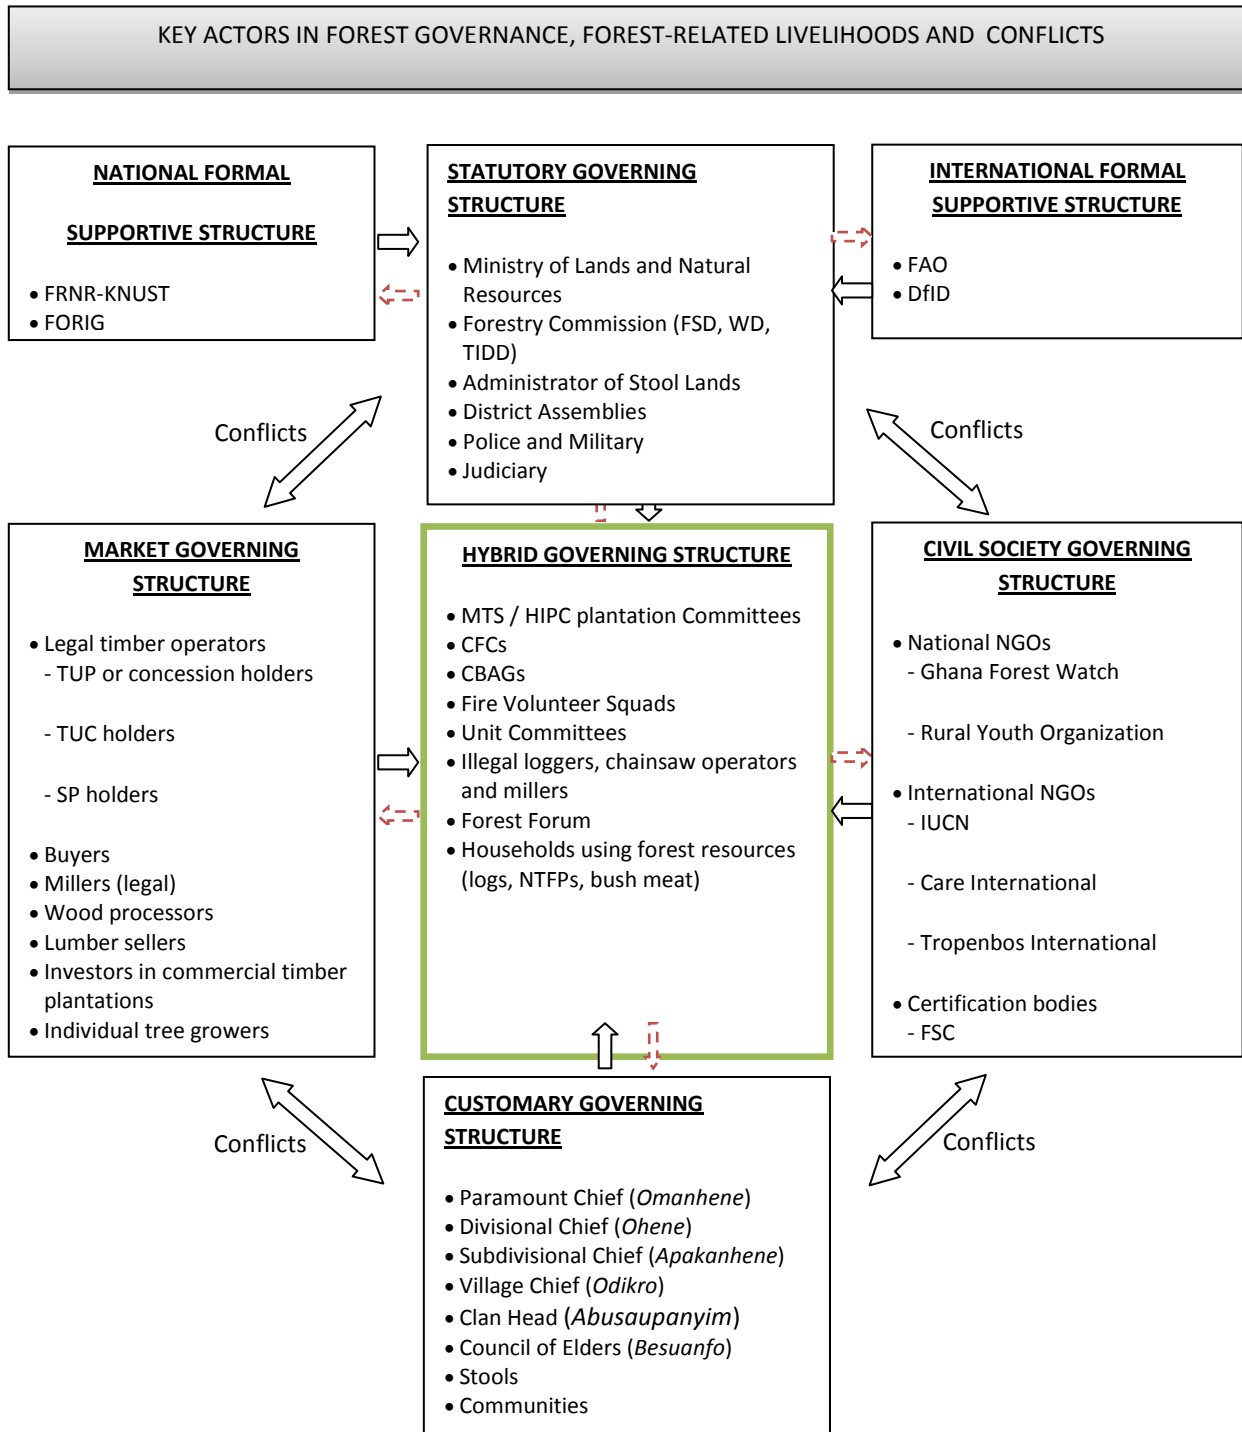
KEY ACTORS IN FOREST GOVERNANCE, FOREST-RELATED LIVELIHOODS AND CONFLICTS

NATIONAL FORMAL

SUPPORTIVE STRUCTURE

- FRNR-KNUST
- FORIG

STATUTORY GOVERNING STRUCTURE

- Ministry of Lands and Natural Resources
- Forestry Commission (FSD, WD, TIDD)
- Administrator of Stool Lands
- District Assemblies
- Police and Military
- Judiciary

INTERNATIONAL FORMAL SUPPORTIVE STRUCTURE

- FAO
- DfID

Conflicts

Conflicts

MARKET GOVERNING STRUCTURE

- Legal timber operators
  - TUP or concession holders
  - TUC holders
  - SP holders
- Buyers
- Millers (legal)
- Wood processors
- Lumber sellers
- Investors in commercial timber plantations
- Individual tree growers

HYBRID GOVERNING STRUCTURE

- MTS / HIPC plantation Committees
- CFCs
- CBAGs
- Fire Volunteer Squads
- Unit Committees
- Illegal loggers, chainsaw operators and millers
- Forest Forum
- Households using forest resources (logs, NTFPs, bush meat)

CIVIL SOCIETY GOVERNING STRUCTURE

- National NGOs
  - Ghana Forest Watch
  - Rural Youth Organization
- International NGOs
  - IUCN
  - Care International
  - Tropenbos International
- Certification bodies
  - FSC

Conflicts

Conflicts

CUSTOMARY GOVERNING STRUCTURE

- Paramount Chief (*Omanhene*)
- Divisional Chief (*Ohene*)
- Subdivisional Chief (*Apakanhene*)
- Village Chief (*Odikro*)
- Clan Head (*Abusaupanyim*)
- Council of Elders (*Besuanfo*)
- Stools
- Communities